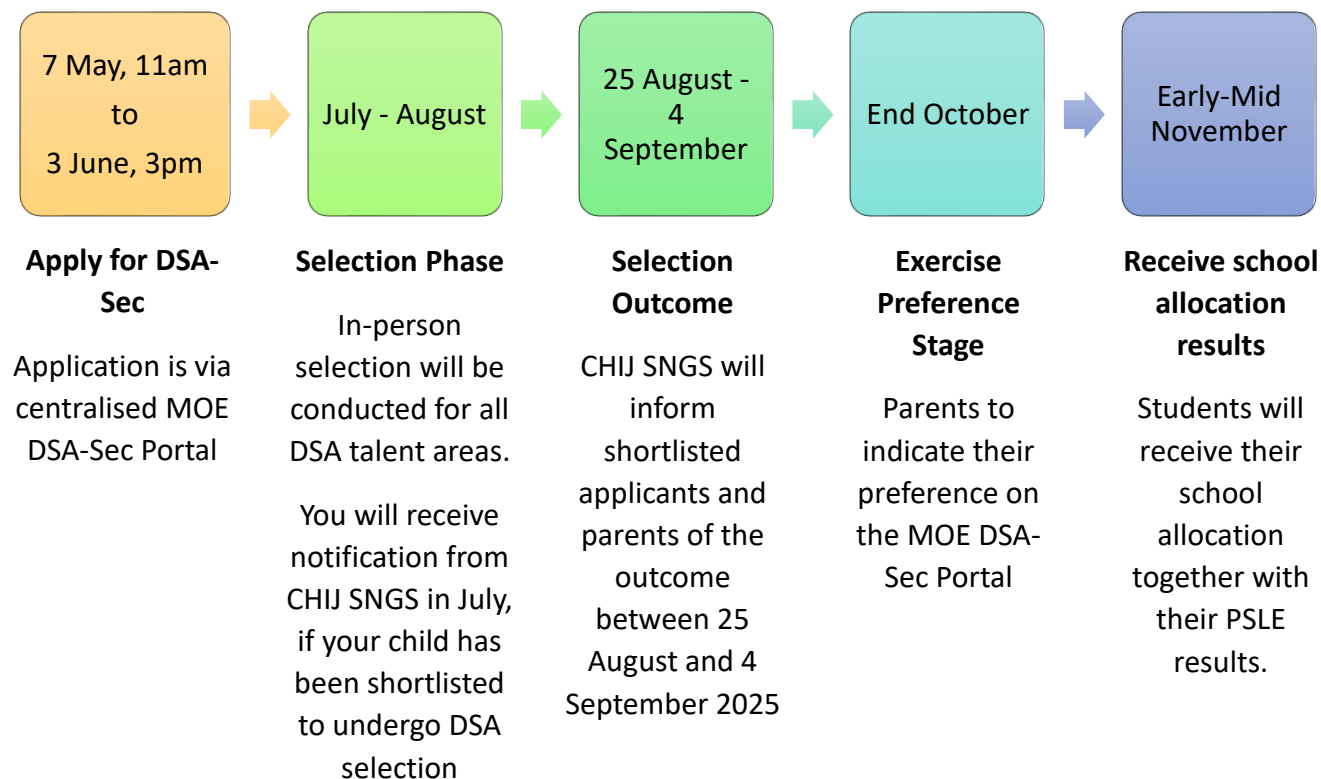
7 May, 11am to 3 June, 3pm

Apply for DSA-Sec

Application is via centralised MOE DSA-Sec Portal

July - August

Selection Phase

In-person selection will be conducted for all DSA talent areas.

You will receive notification from CHIJ SNGS in July, if your child has been shortlisted to undergo DSA selection

25 August - 4 September

Selection Outcome

CHIJ SNGS will inform shortlisted applicants and parents of the outcome between 25 August and 4 September 2025

End October

Exercise Preference Stage

Parents to indicate their preference on the MOE DSA-Sec Portal

Early-Mid November

Receive school allocation results

Students will receive their school allocation together with their PSLE results.